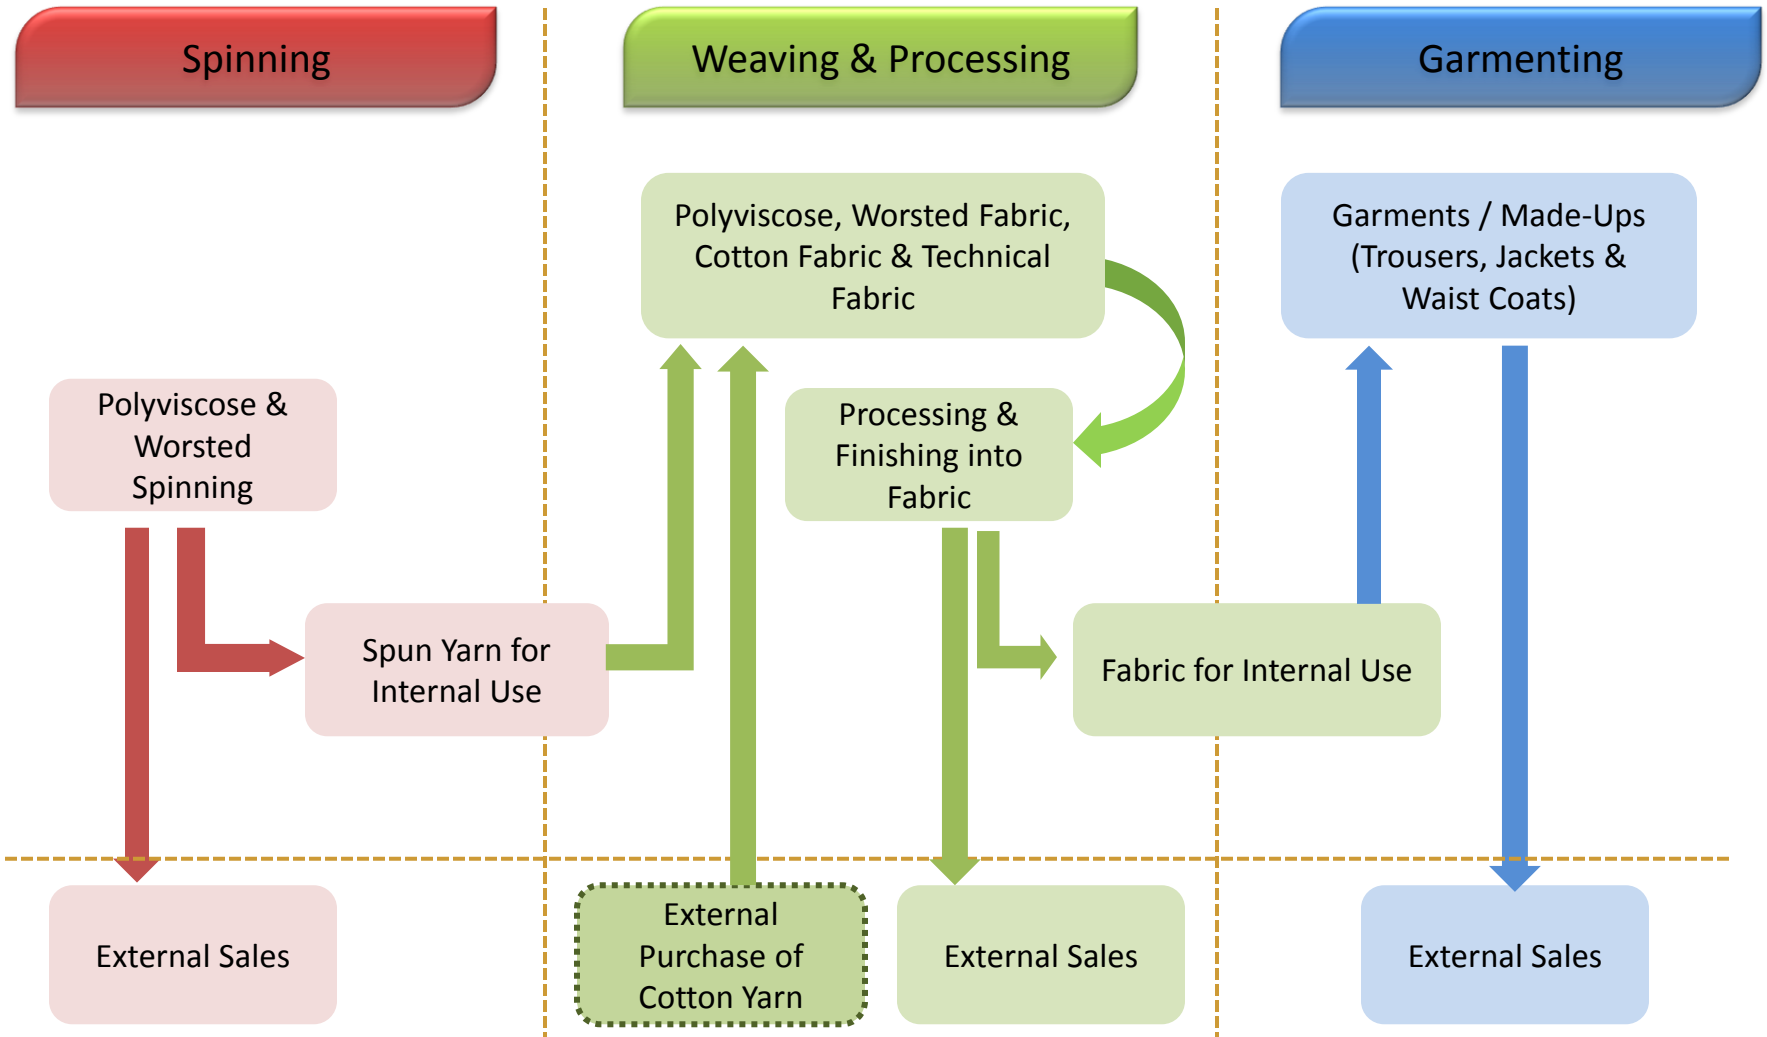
Spinning

Weaving & Processing

Garmenting

Polyviscose, Worsted Fabric, Cotton Fabric & Technical Fabric

Garments / Made-Ups (Trousers, Jackets & Waist Coats)

Polyviscose & Worsted Spinning

Processing & Finishing into Fabric

Spun Yarn for Internal Use

Fabric for Internal Use

External Sales

External Purchase of Cotton Yarn

External Sales

External Sales